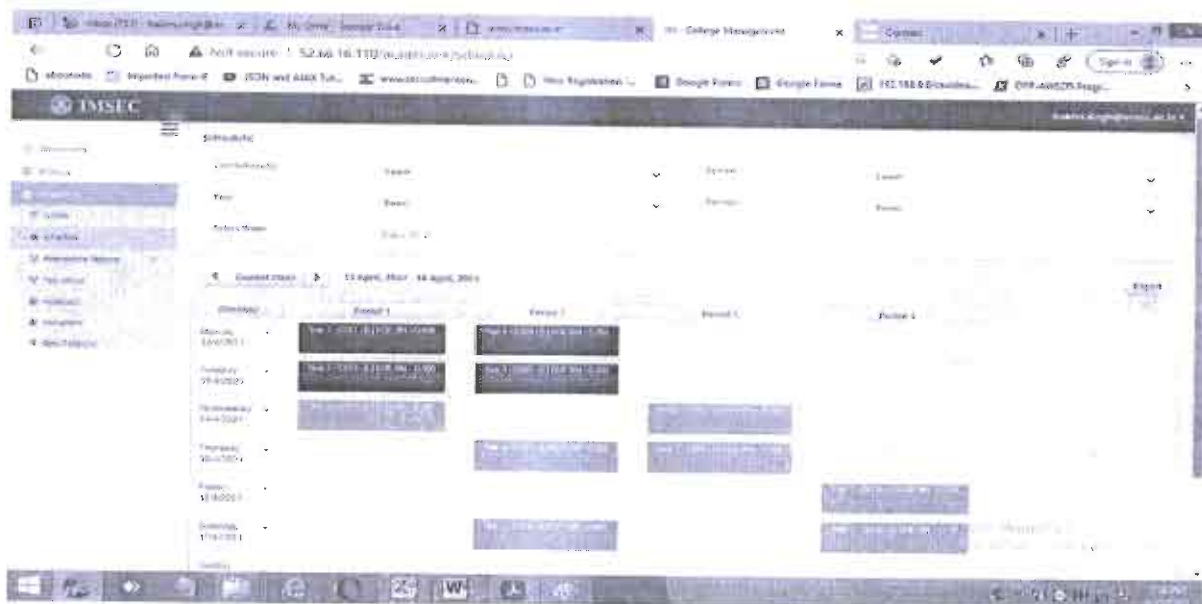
College Management

Not secure | 52.66.16.110/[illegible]

IMSEC

Schedule

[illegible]

Select

Select

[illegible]

Current Week > 12 April, 2021 - 18 April, 2021

Export

Weekday Period 1 Period 2 Period 3 Period 4

Monday 12/4/2021

Tuesday 13/4/2021

Wednesday 14/4/2021

Thursday 15/4/2021

Friday 16/4/2021

Saturday 17/4/2021

Sunday